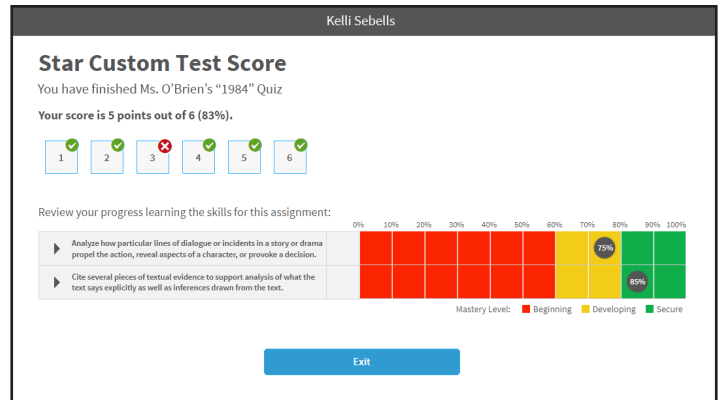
Kelli Sebells

Star Custom Test Score

You have finished Ms. O'Brien's "1984" Quiz

Your score is 5 points out of 6 (83%).

1 2 3 4 5 6

Review your progress learning the skills for this assignment:

0% 10% 20% 30% 40% 50% 60% 70% 80% 90% 100%

Analyze how particular lines of dialogue or incidents in a story or drama propel the action, reveal aspects of a character, or provoke a decision. 75%

Cite several pieces of textual evidence to support analysis of what the text says explicitly as well as inferences drawn from the text. 85%

Mastery Level: Beginning Developing Secure

Exit